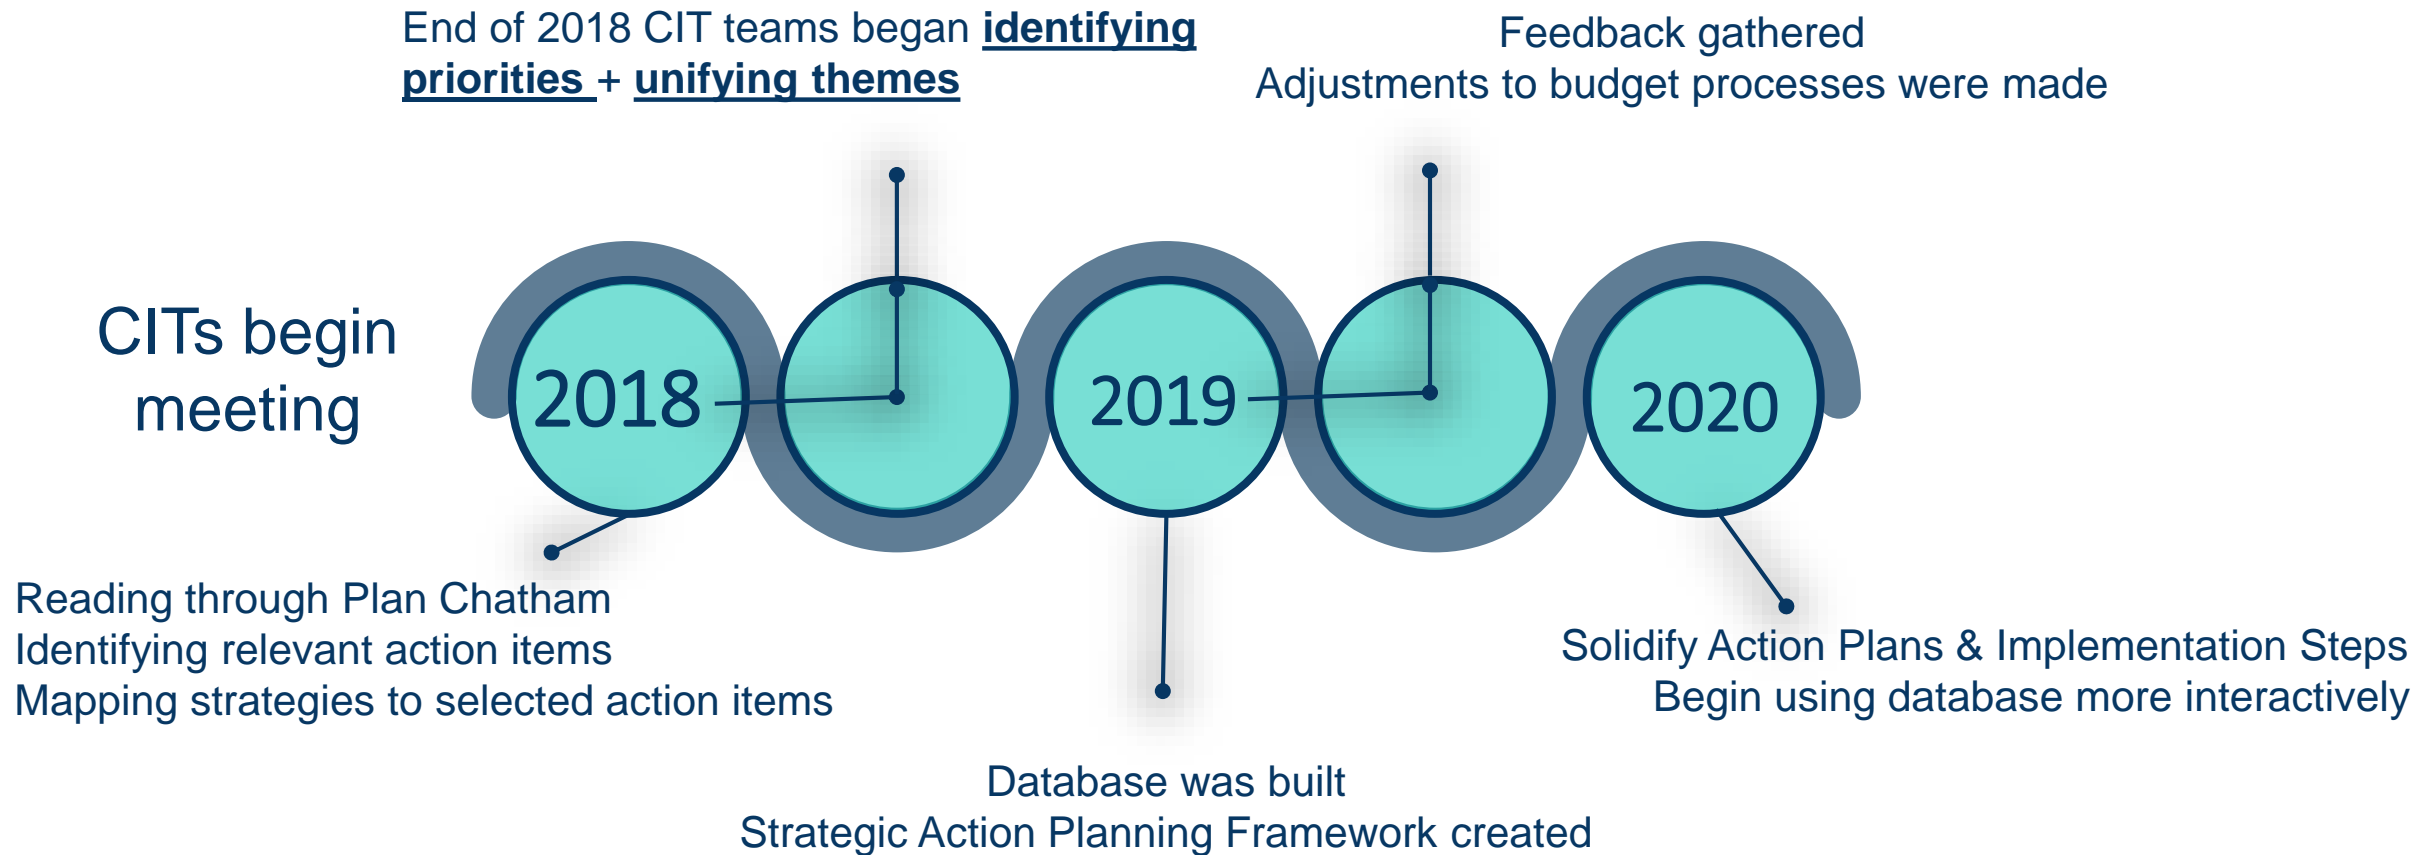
End of 2018 CIT teams began **identifying priorities** + **unifying themes**

Feedback gathered
Adjustments to budget processes were made

CITs begin meeting

2018

2019

2020

Reading through Plan Chatham
Identifying relevant action items
Mapping strategies to selected action items

Solidify Action Plans & Implementation Steps
Begin using database more interactively

Database was built
Strategic Action Planning Framework created